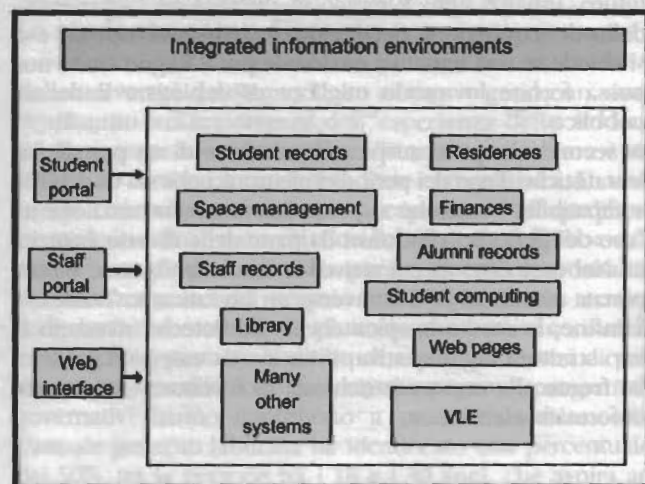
Integrated information environments

Student portal

Staff portal

Web interface

Student records

Residences

Space management

Finances

Alumni records

Staff records

Student computing

Library

Web pages

Many other systems

VLE